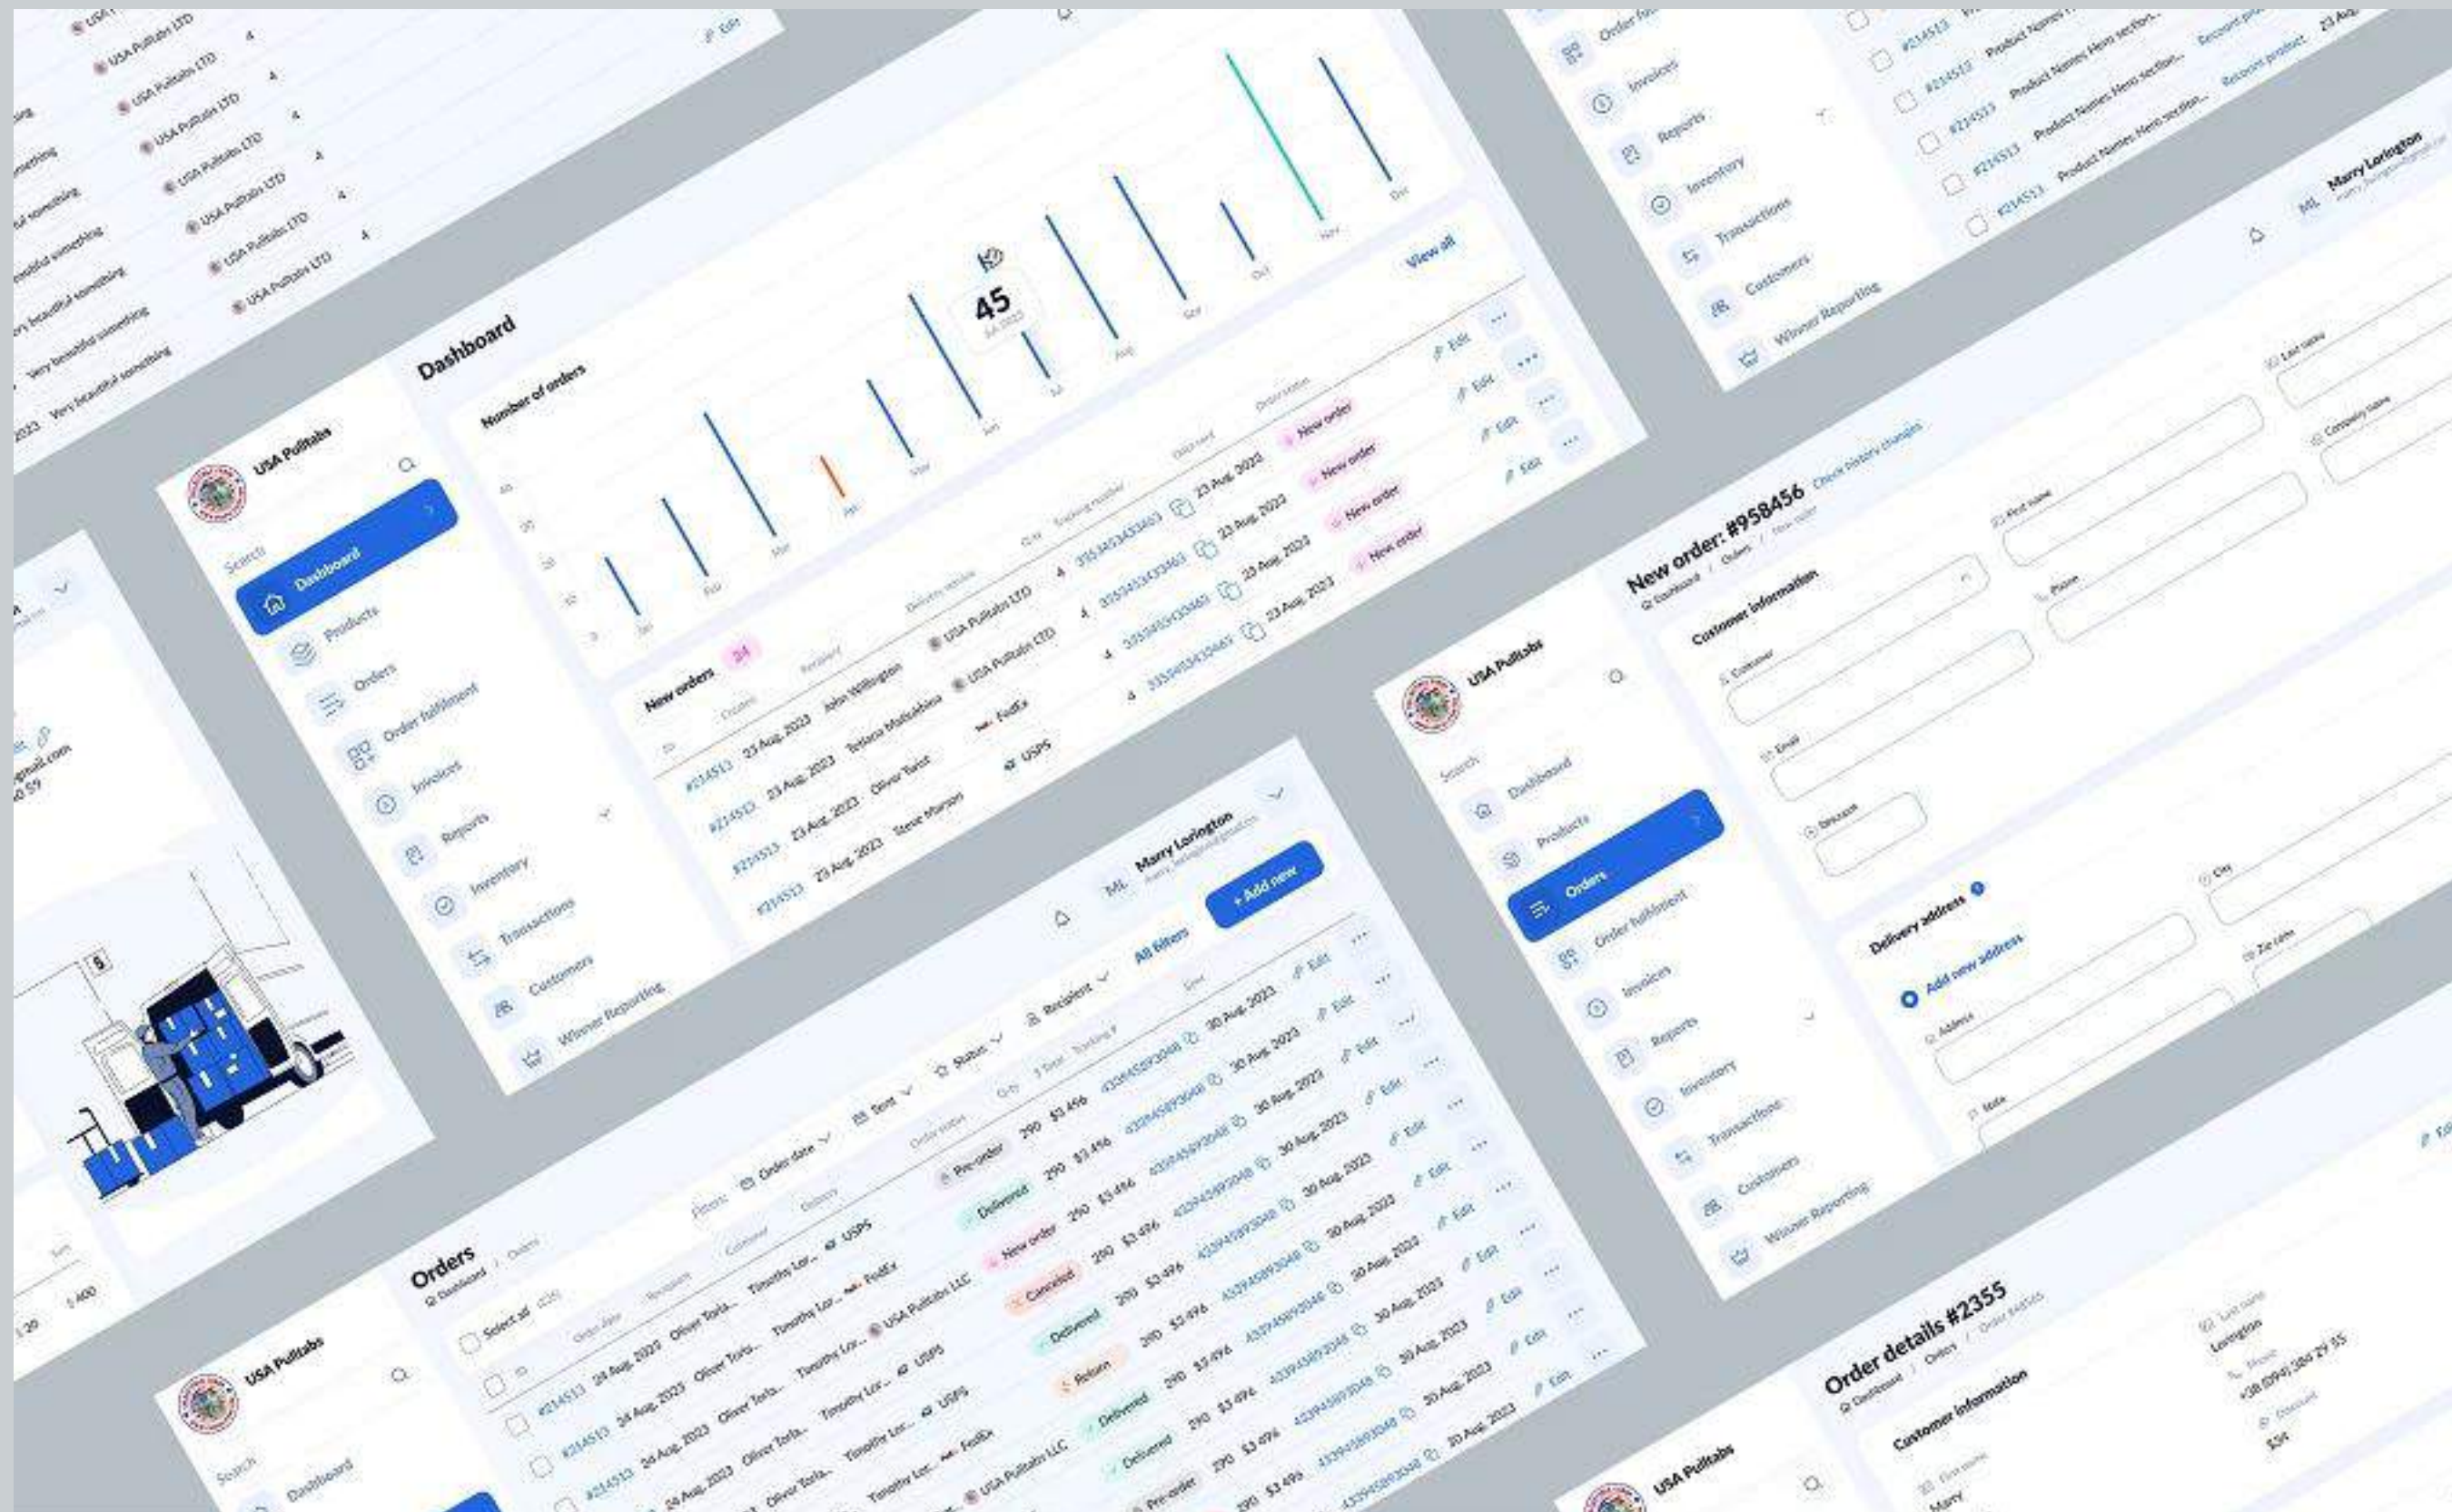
USA Pulltabs

Search

Dashboard

Products

Orders

Order fulfillment

Invoices

Reports

Inventory

Transactions

Customers

Winner Reporting

Dashboard

Number of orders

45

Jan

Feb

Mar

Apr

May

Jun

Jul

Aug

Sep

Oct

Nov

Dec

New orders 24

View all

| ID | Created | Recipient | Delivery vendor | Qty | Tracking number | Shipped | Order status | | |
|---|---|---|---|---|---|---|---|---|---|
| #214513 | 23 Aug, 2023 | John Wellington | USA Pulltabs LTD | 4 | 3353453433463 | 23 Aug, 2023 | New order | Edit | ... |
| #214513 | 23 Aug, 2023 | Tetiana Maliuskina | USA Pulltabs LTD | 4 | 3353453433463 | 23 Aug, 2023 | New order | Edit | ... |
| #214513 | 23 Aug, 2023 | Oliver Twist | FedEx | 4 | 3353453433465 | 23 Aug, 2023 | New order | Edit | ... |
| #214513 | 23 Aug, 2023 | Steve Marson | USPS | 4 | 3353453433465 | 23 Aug, 2023 | New order | Edit | ... |

Very beautiful something

USA Pulltabs LTD

Edit

Orders

Dashboard / Orders

Filters: Order date Tests Status Recipient All filters

+ Add new

Marry Lovington

Select all

| ID | Order date | Recipient | Customer | Delivery | Order status | Qty | $ Total | Tracking # | Sent | | |
|---|---|---|---|---|---|---|---|---|---|---|---|
| #214513 | 24 Aug, 2023 | Oliver Tofa... | Timothy Lor... | USPS | Pre-order | 290 | $3 456 | 4329458930648 | 30 Aug, 2023 | Edit | ... |
| #214513 | 24 Aug, 2023 | Oliver Tofa... | Timothy Lor... | FedEx | Delivered | 290 | $3 496 | 4329458930648 | 30 Aug, 2023 | Edit | ... |
| #214513 | 24 Aug, 2023 | Oliver Tofa... | Timothy Lor... | USA Pulltabs LLC | New order | 290 | $3 496 | 4329458930648 | 30 Aug, 2023 | Edit | ... |
| | | | | USPS | Cancelled | 290 | $3 496 | 4329458930648 | 30 Aug, 2023 | Edit | ... |
| | | | | USPS | Delivered | 290 | $3 496 | 4329458930648 | 30 Aug, 2023 | Edit | ... |
| | | | | FedEx | Return | 290 | $3 496 | 4329458930648 | 30 Aug, 2023 | Edit | ... |
| | | | | USA Pulltabs LLC | Delivered | 290 | $3 496 | 4329458930648 | 30 Aug, 2023 | Edit | ... |
| | | | | | Delivered | 290 | $3 496 | 4329458930648 | 30 Aug, 2023 | Edit | ... |
| | | | | | Pre-order | 290 | $3 496 | 4329458930648 | 30 Aug, 2023 | Edit | ... |

New order: #958456 Check history changes

Dashboard / Orders / New order

Customer information

Customer

First name

Last name

Email

Phone

Company name

Discount

Delivery address

Add new address

Address

City

Zip code

Note

Order details #2355

Dashboard / Orders / Order details

Customer information

First name

Marry

Last name

Lovington

Phone

+38 (094) 384 29 55

Discount

$34

Product Name: Hero section...

Recount product

Marry Lovington